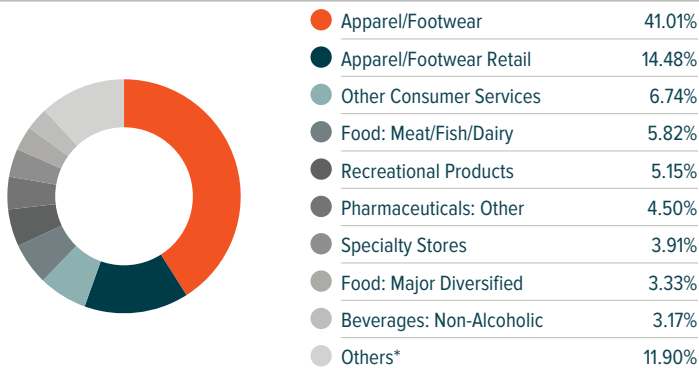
| | |
|---|---|
| Apparel/Footwear | 41.01% |
| Apparel/Footwear Retail | 14.48% |
| Other Consumer Services | 6.74% |
| Food: Meat/Fish/Dairy | 5.82% |
| Recreational Products | 5.15% |
| Pharmaceuticals: Other | 4.50% |
| Specialty Stores | 3.91% |
| Food: Major Diversified | 3.33% |
| Beverages: Non-Alcoholic | 3.17% |
| Others* | 11.90% |